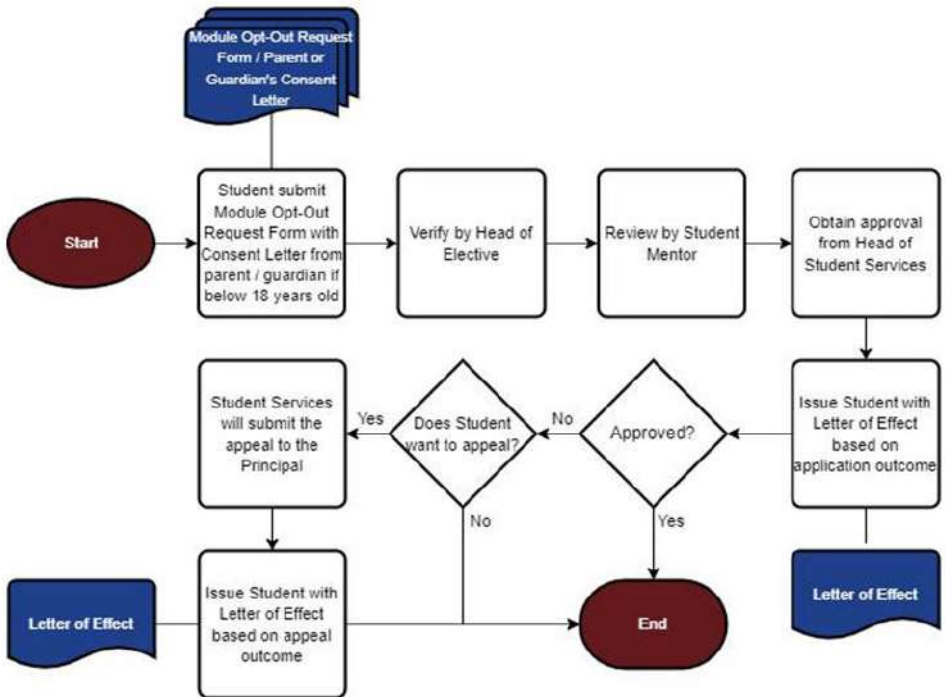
Module Opt-Out Request Form / Parent or Guardian's Consent Letter

Start

Student submit Module Opt-Out Request Form with Consent Letter from parent / guardian if below 18 years old

Verify by Head of Elective

Review by Student Mentor

Obtain approval from Head of Student Services

Issue Student with Letter of Effect based on application outcome

Letter of Effect

Approved?

No

Yes

Does Student want to appeal?

Yes

No

Student Services will submit the appeal to the Principal

Issue Student with Letter of Effect based on appeal outcome

Letter of Effect

End